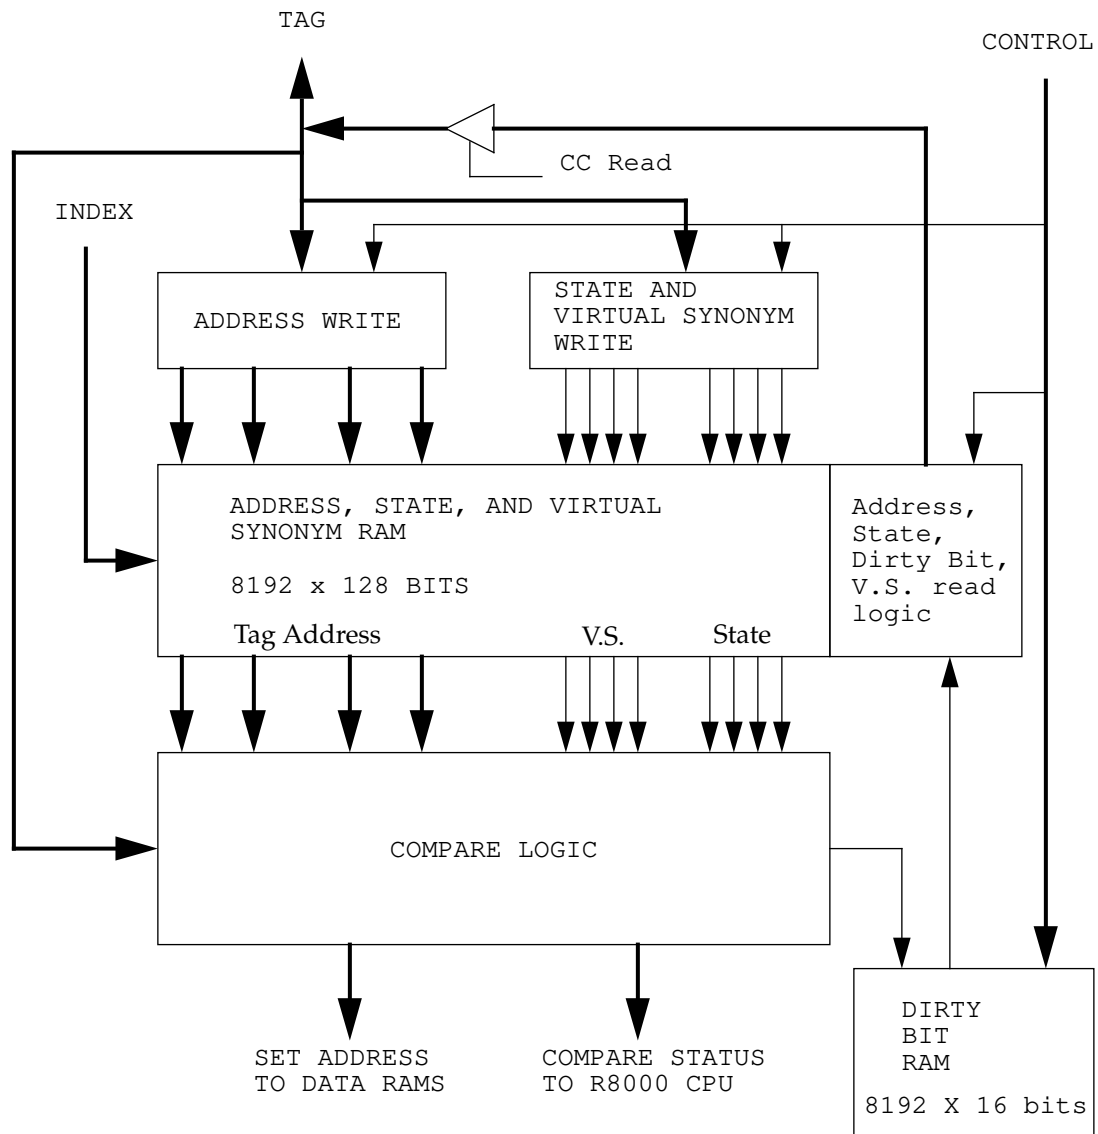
TAG

CONTROL

CC Read

INDEX

ADDRESS WRITE

STATE AND VIRTUAL SYNONYM WRITE

ADDRESS, STATE, AND VIRTUAL SYNONYM RAM

8192 x 128 BITS

Tag Address

V.S.

State

Address, State, Dirty Bit, V.S. read logic

COMPARE LOGIC

SET ADDRESS TO DATA RAMS

COMPARE STATUS TO R8000 CPU

DIRTY BIT RAM

8192 X 16 bits